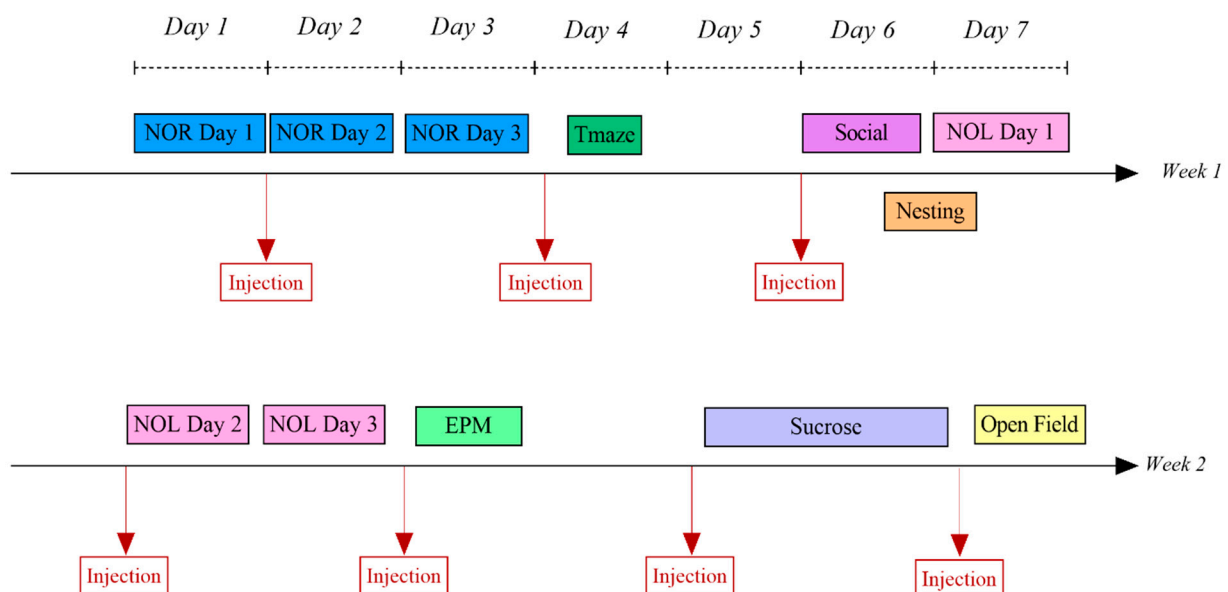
Day 1 Day 2 Day 3 Day 4 Day 5 Day 6 Day 7

NOR Day 1
NOR Day 2
NOR Day 3
Tmaze
Social
NOL Day 1

Week 1

Nesting

Injection
Injection
Injection

NOL Day 2
NOL Day 3
EPM
Sucrose
Open Field

Week 2

Injection
Injection
Injection
Injection